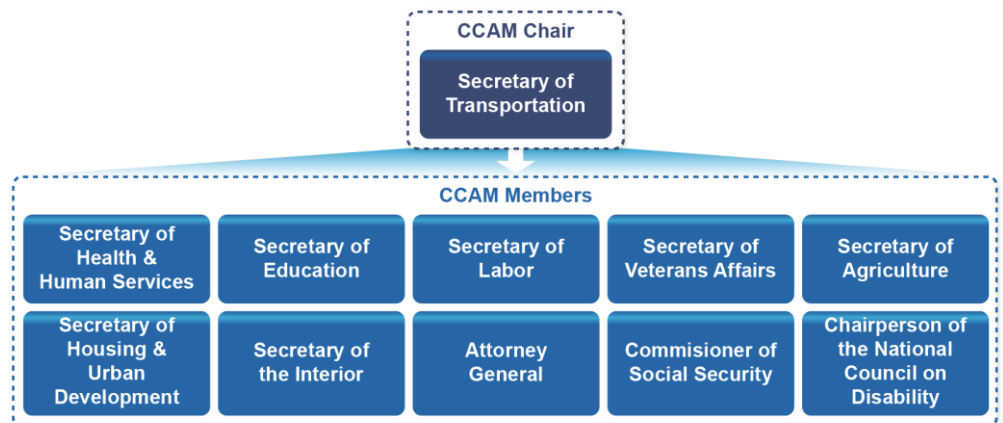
CCAM Chair

Secretary of Transportation

CCAM Members

Secretary of Health & Human Services

Secretary of Education

Secretary of Labor

Secretary of Veterans Affairs

Secretary of Agriculture

Secretary of Housing & Urban Development

Secretary of the Interior

Attorney General

Commisioner of Social Security

Chairperson of the National Council on Disability